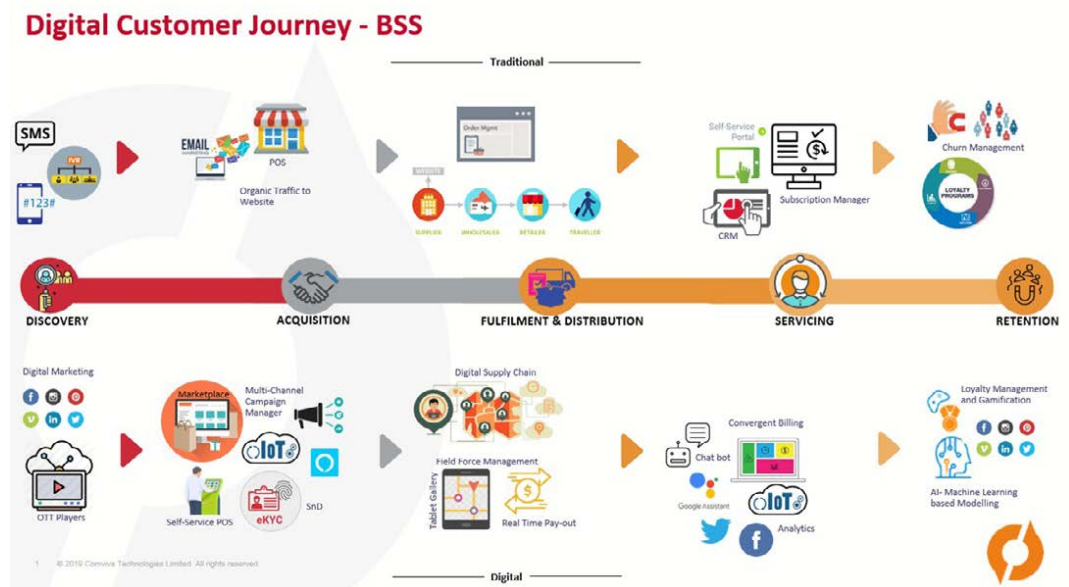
Digital Customer Journey - BSS

Traditional

SMS

IVR

#123#

EMAIL

POS

Organic Traffic to Website

Order Mgmt

WEBSITE

SUPPLIER

WHOLESALER

RETAILER

TRAVELLER

Self-Service Portal

Subscription Manager

CRM

Churn Management

LOYALTY PROGRAMS

DISCOVERY

ACQUISITION

FULFILMENT & DISTRIBUTION

SERVICING

RETENTION

Digital Marketing

OTT Players

Marketplace

Multi-Channel Campaign Manager

IoT

Self-Service POS

eKYC

SnD

Digital Supply Chain

Field Force Management

Tablet Gallery

Real Time Pay-out

Convergent Billing

Chat bot

Google Assistant

IoT

Analytics

Loyalty Management and Gamification

AI- Machine Learning based Modelling

1 © 2019 Comviva Technologies Limited. All rights reserved.

Digital